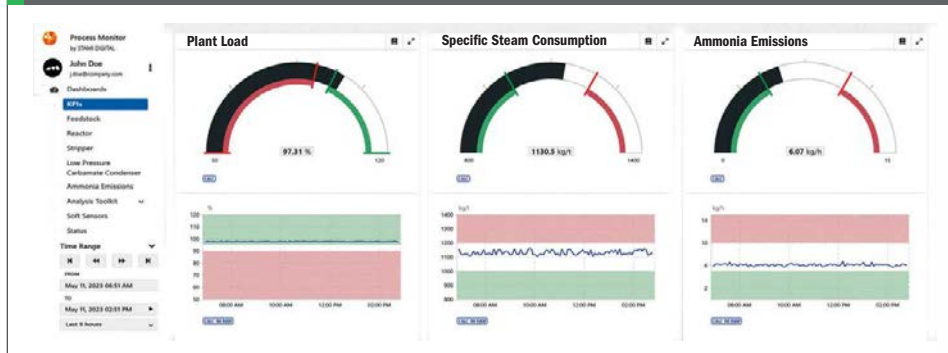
Process Monitor
by STAMI DIGITAL

John Doe
jdoe@company.com

Dashboards
KPIs
Feedstock
Reactor
Stripper
Low Pressure Carbamate Condenser
Ammonia Emissions
Analysis Toolkit
Soft Sensors
Status

Time Range
FROM
May 11, 2023 06:51 AM
TO
May 11, 2023 02:51 PM
Last 8 hours

Plant Load
50
97.31 %
120
%
120
110
100
90
80
70
60
50
08:00 AM
10:00 AM
12:00 PM
02:00 PM

Specific Steam Consumption
800
1130.5 kg/t
1400
kg/t
1300
1200
1100
1000
900
800
08:00 AM
10:00 AM
12:00 PM
02:00 PM

Ammonia Emissions
0
6.07 kg/h
15
kg/h
14
10
6
2
08:00 AM
10:00 AM
12:00 PM
02:00 PM